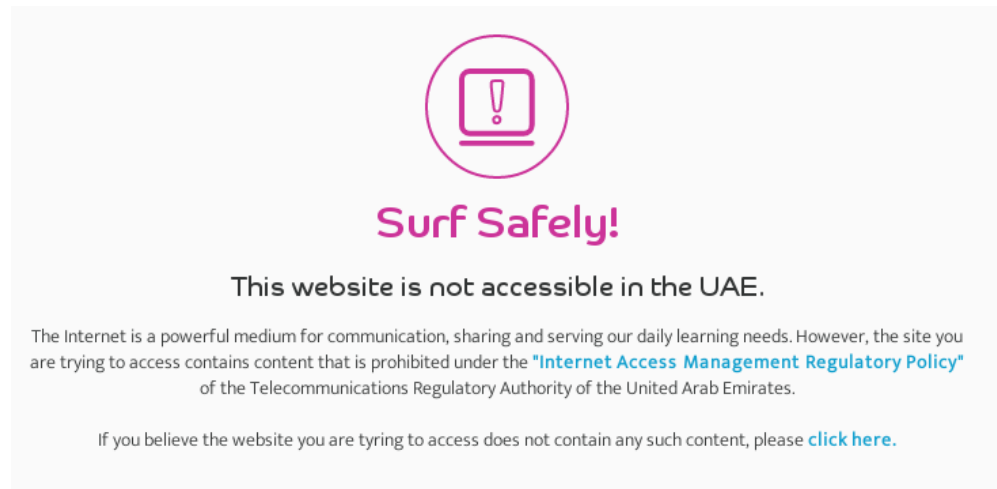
Surf Safely!

This website is not accessible in the UAE.

The Internet is a powerful medium for communication, sharing and serving our daily learning needs. However, the site you are trying to access contains content that is prohibited under the "Internet Access Management Regulatory Policy" of the Telecommunications Regulatory Authority of the United Arab Emirates.

If you believe the website you are tyring to access does not contain any such content, please click here.